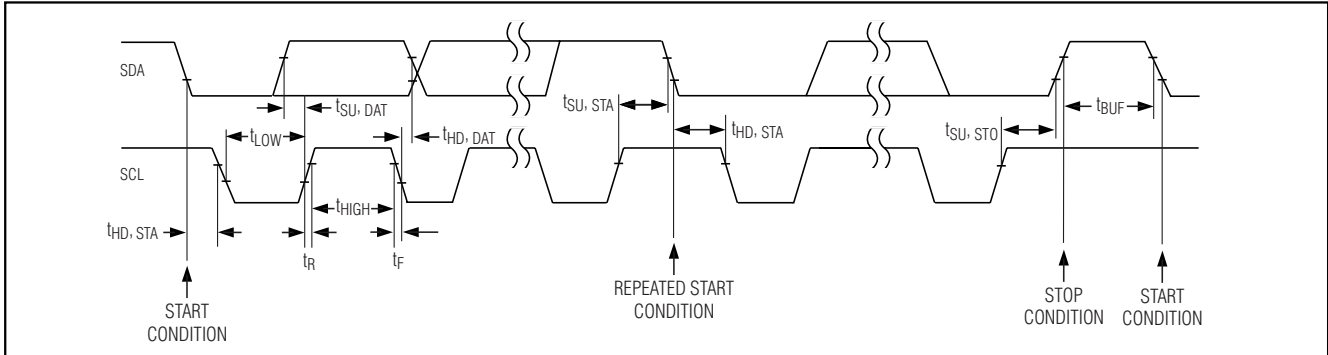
SDA

SCL

$t_{SU, DAT}$

$t_{LOW}$

$t_{HD, DAT}$

$t_{SU, STA}$

$t_{HD, STA}$

$t_{SU, STO}$

$t_{BUF}$

$t_{HIGH}$

$t_{HD, STA}$

$t_R$

$t_F$

START CONDITION

REPEATED START CONDITION

STOP CONDITION

START CONDITION